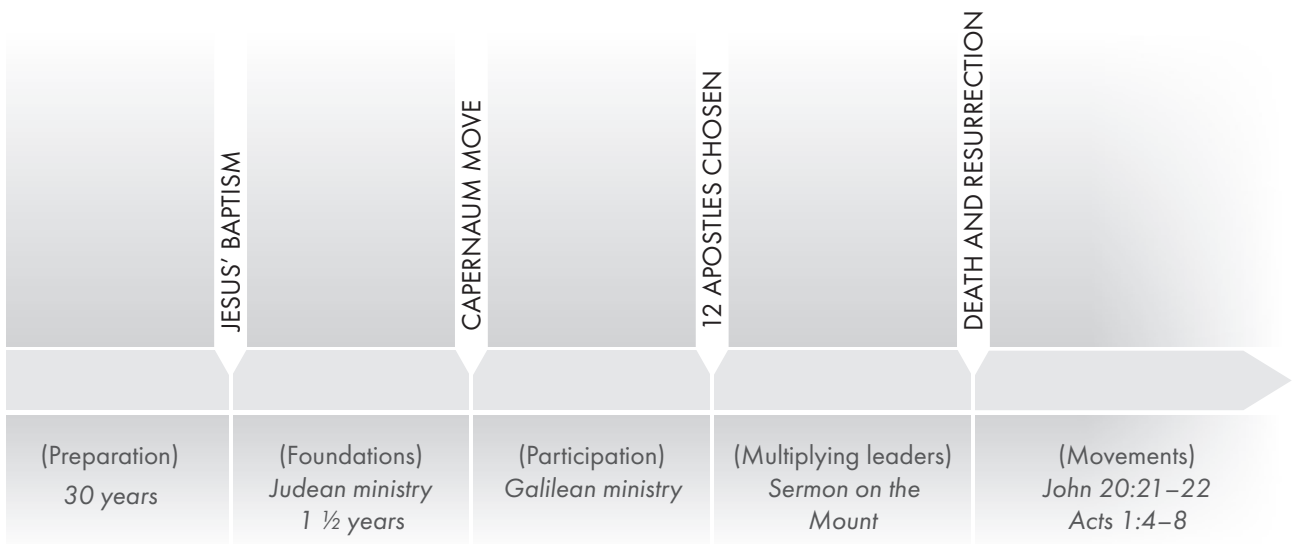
JESUS' BAPTISM

CAPERNAUM MOVE

12 APOSTLES CHOSEN

DEATH AND RESURRECTION

(Preparation)
30 years

(Foundations)
Judean ministry
1 ½ years

(Participation)
Galilean ministry

(Multiplying leaders)
Sermon on the Mount

(Movements)
John 20:21–22
Acts 1:4–8